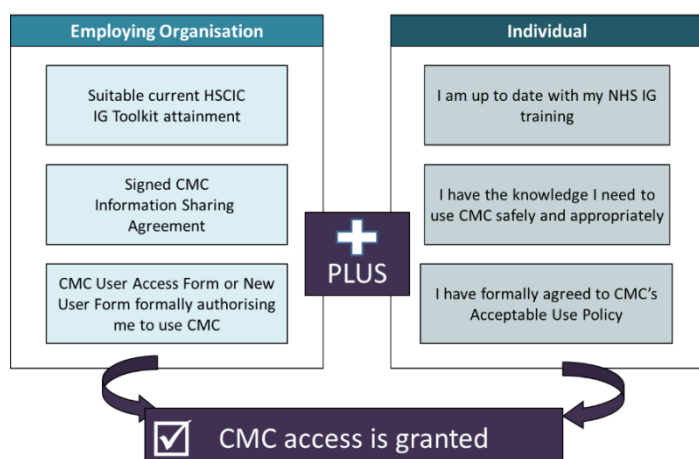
Employing Organisation

Suitable current HSCIC IG Toolkit attainment

Signed CMC Information Sharing Agreement

CMC User Access Form or New User Form formally authorising me to use CMC

PLUS

Individual

I am up to date with my NHS IG training

I have the knowledge I need to use CMC safely and appropriately

I have formally agreed to CMC's Acceptable Use Policy

☑ CMC access is granted